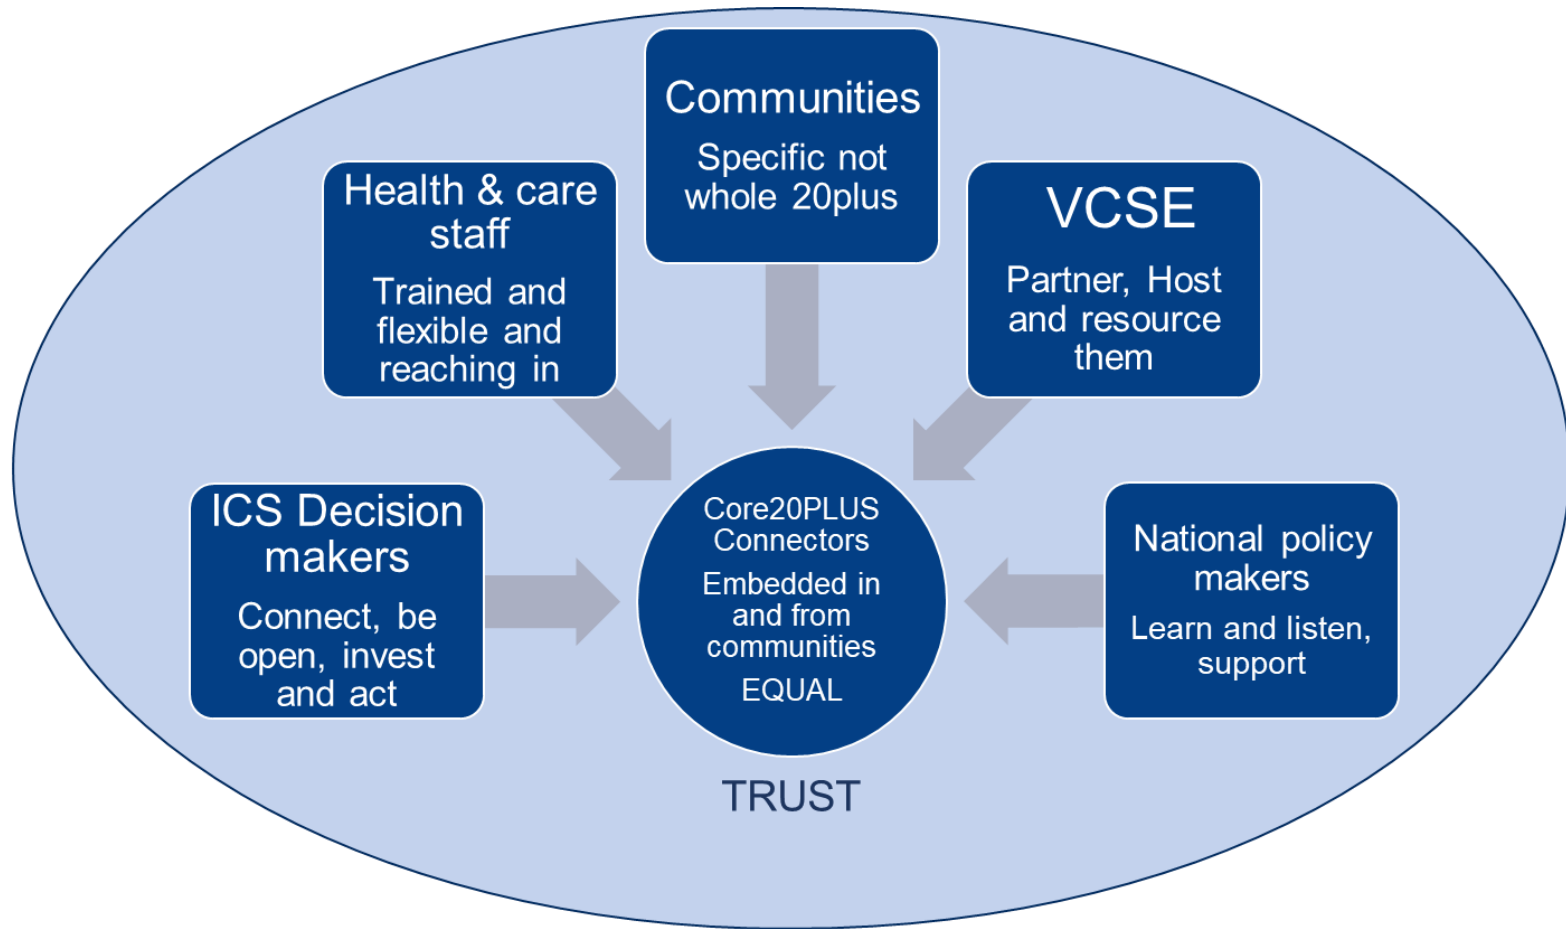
Communities

Specific not whole 20plus

Health & care staff

Trained and flexible and reaching in

VCSE

Partner, Host and resource them

ICS Decision makers

Connect, be open, invest and act

Core20PLUS Connectors

Embedded in and from communities

EQUAL

National policy makers

Learn and listen, support

TRUST